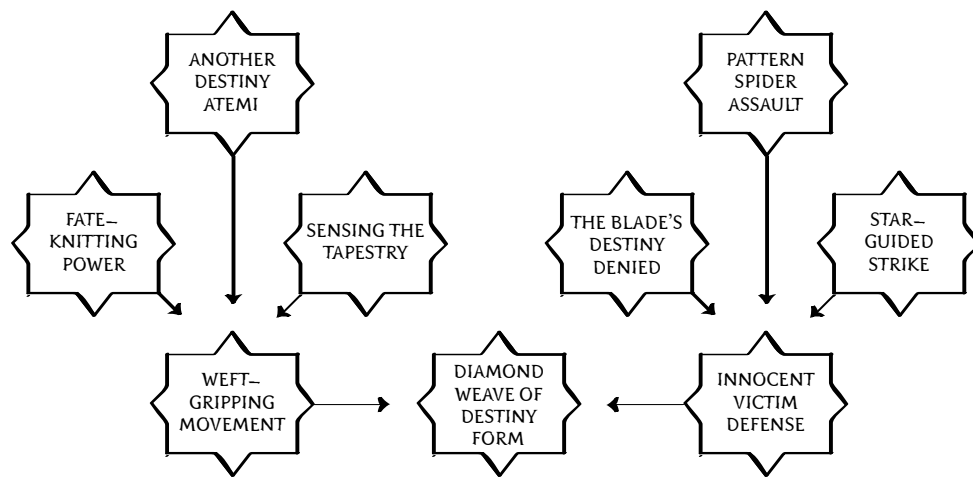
ANOTHER DESTINY ATEMI

PATTERN SPIDER ASSAULT

FATE–KNITTING POWER

SENSING THE TAPESTRY

THE BLADE'S DESTINY DENIED

STAR–GUIDED STRIKE

WEFT–GRIPPING MOVEMENT

DIAMOND WEAVE OF DESTINY FORM

INNOCENT VICTIM DEFENSE